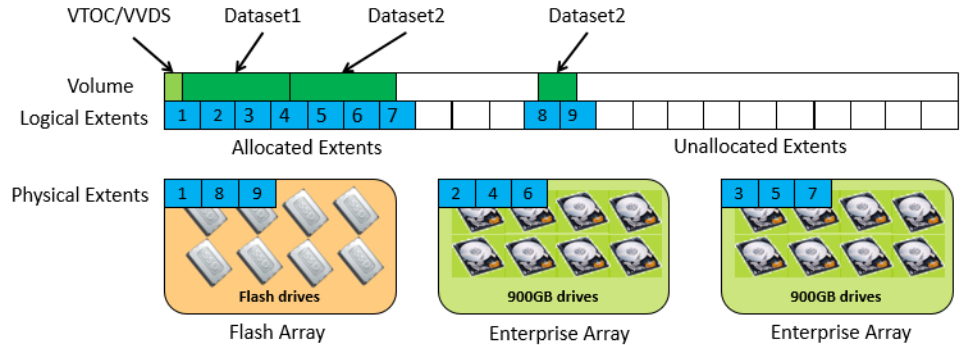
VTOC/VVDS Dataset1 Dataset2 Dataset2

Volume

Logical Extents

| 1 | 2 | 3 | 4 | 5 | 6 | 7 | | | | 8 | 9 | | | | | | | | | | |
|---|---|---|---|---|---|---|---|---|---|---|---|---|---|---|---|---|---|---|---|---|---|

Allocated Extents

Unallocated Extents

Physical Extents

| 1 | 8 | 9 |
|---|---|---|

Flash drives

Flash Array

| 2 | 4 | 6 |
|---|---|---|

900GB drives

Enterprise Array

| 3 | 5 | 7 |
|---|---|---|

900GB drives

Enterprise Array